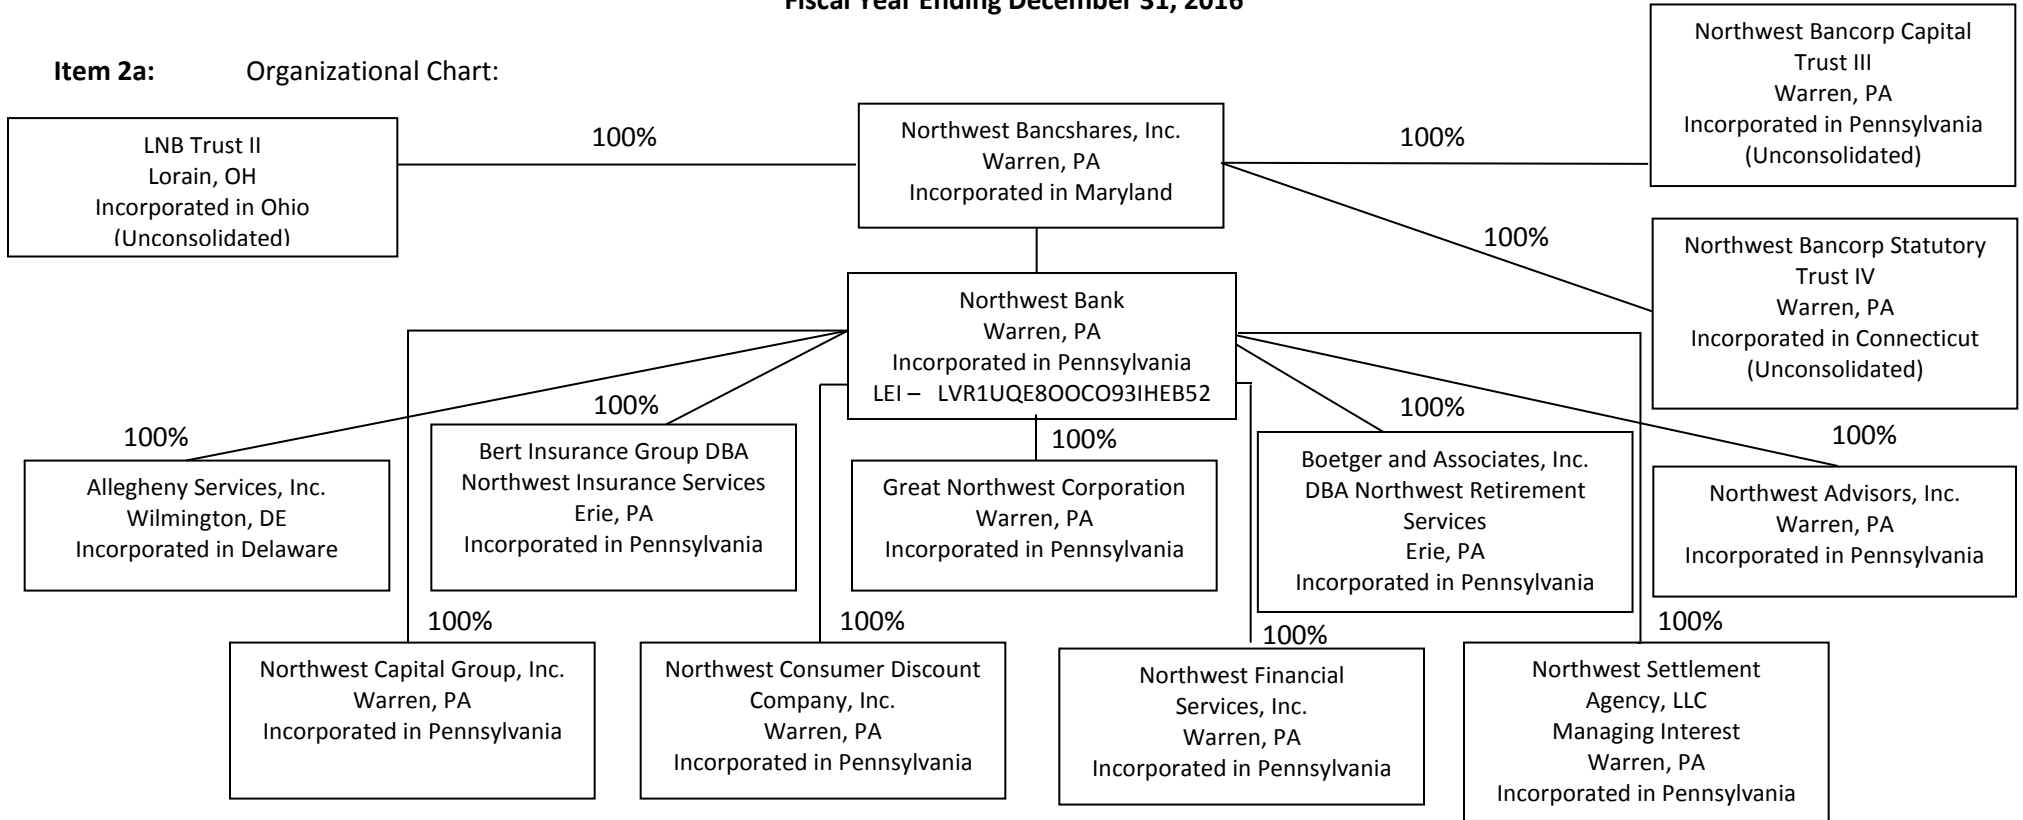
Fiscal Year Ending December 31, 2016

**Item 2a:** Organizational Chart:

Northwest Bancorp Capital Trust III
Warren, PA
Incorporated in Pennsylvania
(Unconsolidated)

LNB Trust II
Lorain, OH
Incorporated in Ohio
(Unconsolidated)

100%

Northwest Bancshares, Inc.
Warren, PA
Incorporated in Maryland

100%

100%

Northwest Bancorp Statutory Trust IV
Warren, PA
Incorporated in Connecticut
(Unconsolidated)

Northwest Bank
Warren, PA
Incorporated in Pennsylvania
LEI – LVR1UQE8OOCO93IHEB52

100%

100%

100%

100%

100%

Allegheny Services, Inc.
Wilmington, DE
Incorporated in Delaware

Bert Insurance Group DBA Northwest Insurance Services
Erie, PA
Incorporated in Pennsylvania

Great Northwest Corporation
Warren, PA
Incorporated in Pennsylvania

Boetger and Associates, Inc. DBA Northwest Retirement Services
Erie, PA
Incorporated in Pennsylvania

Northwest Advisors, Inc.
Warren, PA
Incorporated in Pennsylvania

100%

100%

100%

100%

Northwest Capital Group, Inc.
Warren, PA
Incorporated in Pennsylvania

Northwest Consumer Discount Company, Inc.
Warren, PA
Incorporated in Pennsylvania

Northwest Financial Services, Inc.
Warren, PA
Incorporated in Pennsylvania

Northwest Settlement Agency, LLC
Managing Interest
Warren, PA
Incorporated in Pennsylvania